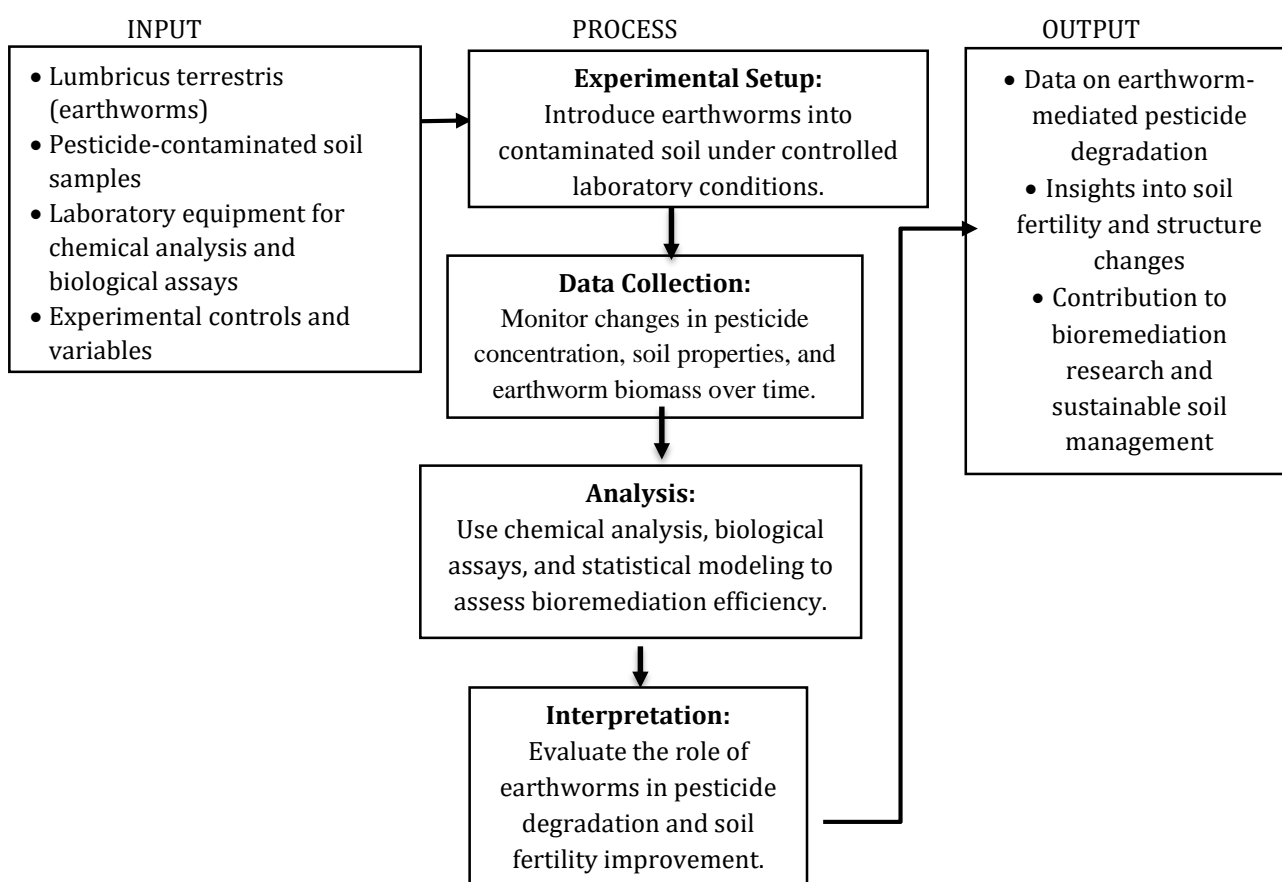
INPUT

- Lumbricus terrestris (earthworms)
- Pesticide-contaminated soil samples
- Laboratory equipment for chemical analysis and biological assays
- Experimental controls and variables

PROCESS

**Experimental Setup:**
Introduce earthworms into contaminated soil under controlled laboratory conditions.

**Data Collection:**
Monitor changes in pesticide concentration, soil properties, and earthworm biomass over time.

**Analysis:**
Use chemical analysis, biological assays, and statistical modeling to assess bioremediation efficiency.

**Interpretation:**
Evaluate the role of earthworms in pesticide degradation and soil fertility improvement.

OUTPUT

- Data on earthworm-mediated pesticide degradation
- Insights into soil fertility and structure changes
- Contribution to bioremediation research and sustainable soil management